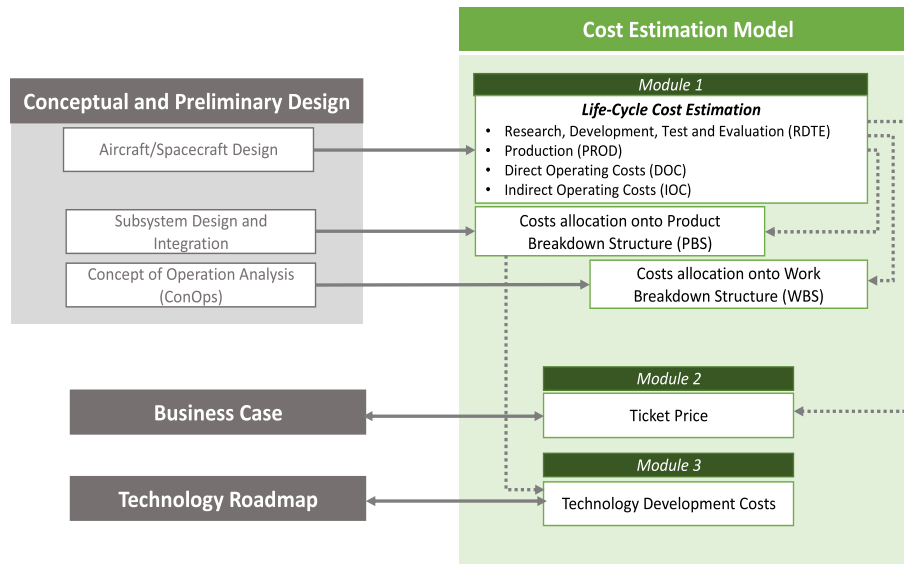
Cost Estimation Model

Conceptual and Preliminary Design

Aircraft/Spacecraft Design

Subsystem Design and Integration

Concept of Operation Analysis (ConOps)

Module 1

Life-Cycle Cost Estimation

- Research, Development, Test and Evaluation (RDTE)
- Production (PROD)
- Direct Operating Costs (DOC)
- Indirect Operating Costs (IOC)

Costs allocation onto Product Breakdown Structure (PBS)

Costs allocation onto Work Breakdown Structure (WBS)

Business Case

Module 2

Ticket Price

Technology Roadmap

Module 3

Technology Development Costs